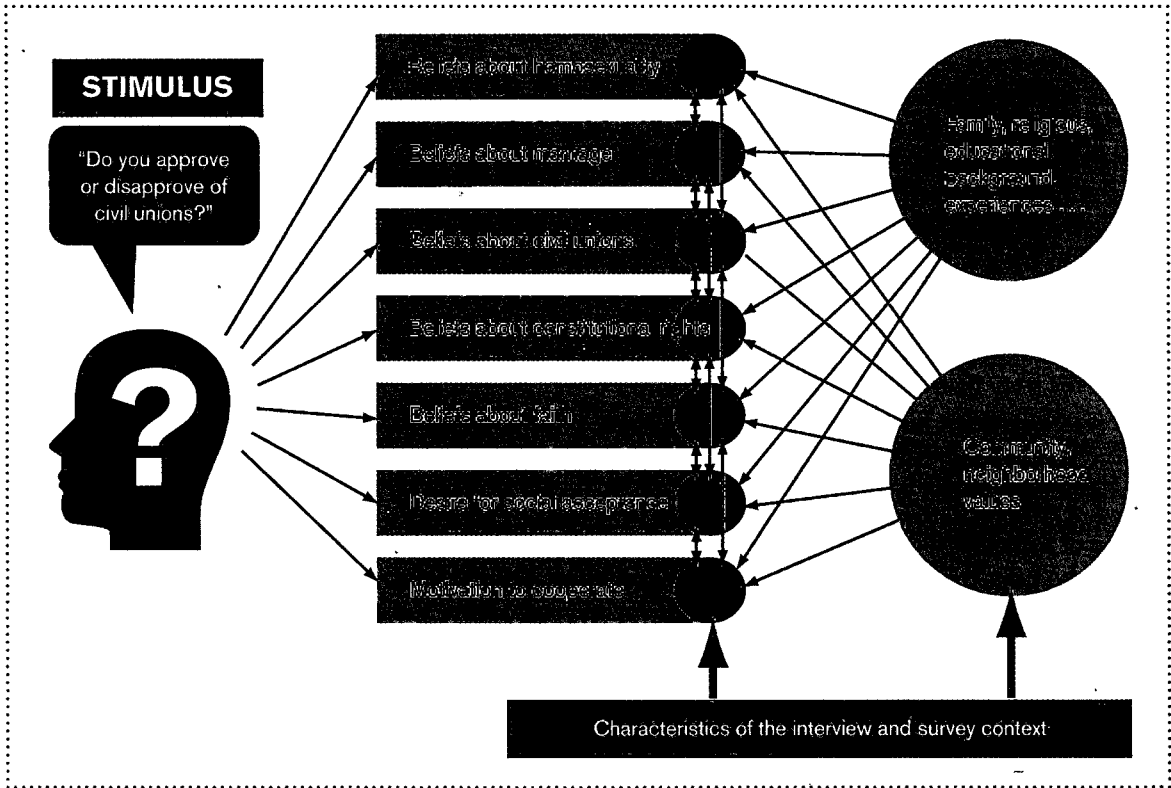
STIMULUS

"Do you approve or disapprove of civil unions?"

?

Beliefs about homosexuality

Beliefs about marriage

Beliefs about civil unions

Beliefs about constitutional rights

Beliefs about faith

Desire for social acceptance

Motivation to cooperate

Family, religious, educational background, experiences ....

Community, neighborhood values

Characteristics of the interview and survey context